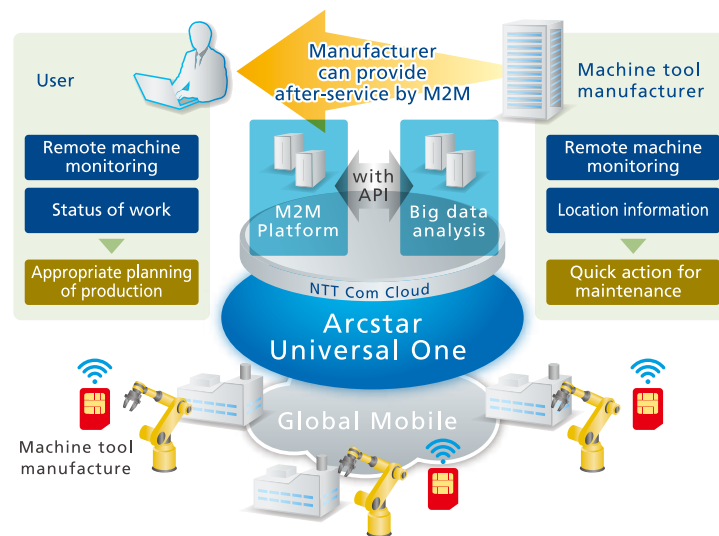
User

Manufacturer can provide after-service by M2M

Machine tool manufacturer

Remote machine monitoring

Status of work

Appropriate planning of production

M2M Platform

with API

Big data analysis

Remote machine monitoring

Location information

Quick action for maintenance

NTT Com Cloud

Arcstar Universal One

Global Mobile

Machine tool manufacture